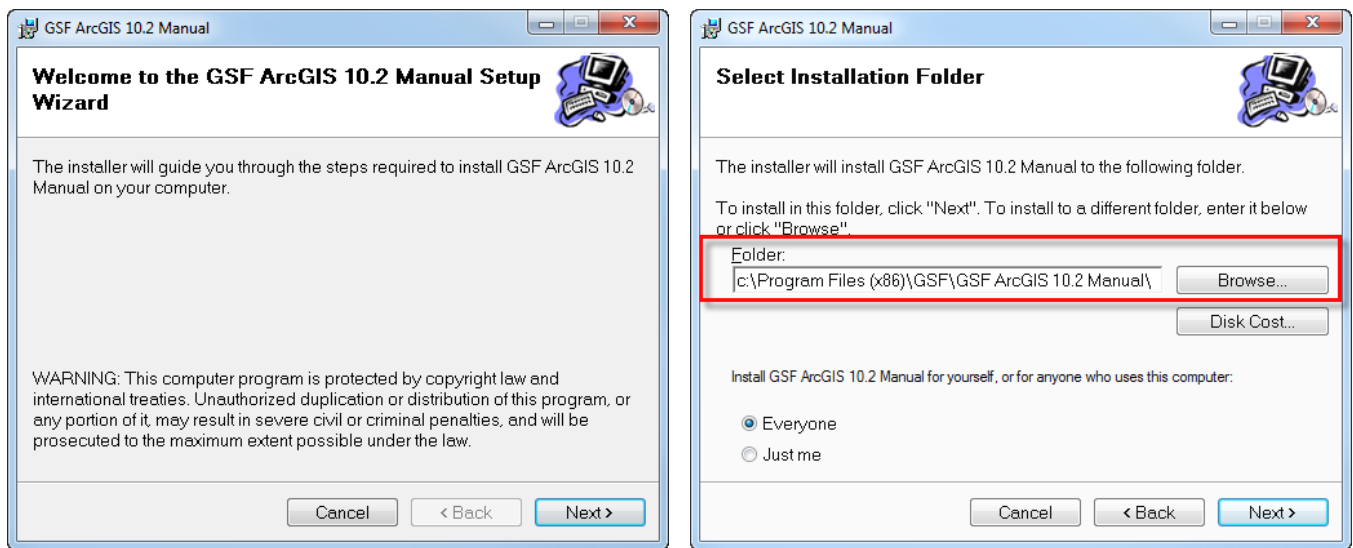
GSF ArcGIS 10.2 Manual

Welcome to the GSF ArcGIS 10.2 Manual Setup Wizard

The installer will guide you through the steps required to install GSF ArcGIS 10.2 Manual on your computer.

WARNING: This computer program is protected by copyright law and international treaties. Unauthorized duplication or distribution of this program, or any portion of it, may result in severe civil or criminal penalties, and will be prosecuted to the maximum extent possible under the law.

Cancel | < Back | Next >

GSF ArcGIS 10.2 Manual

Select Installation Folder

The installer will install GSF ArcGIS 10.2 Manual to the following folder.

To install in this folder, click "Next". To install to a different folder, enter it below or click "Browse".

Folder:
c:\Program Files (x86)\GSF\GSF ArcGIS 10.2 Manual\

Browse...

Disk Cost...

Install GSF ArcGIS 10.2 Manual for yourself, or for anyone who uses this computer:

Everyone
Just me

Cancel | < Back | Next >